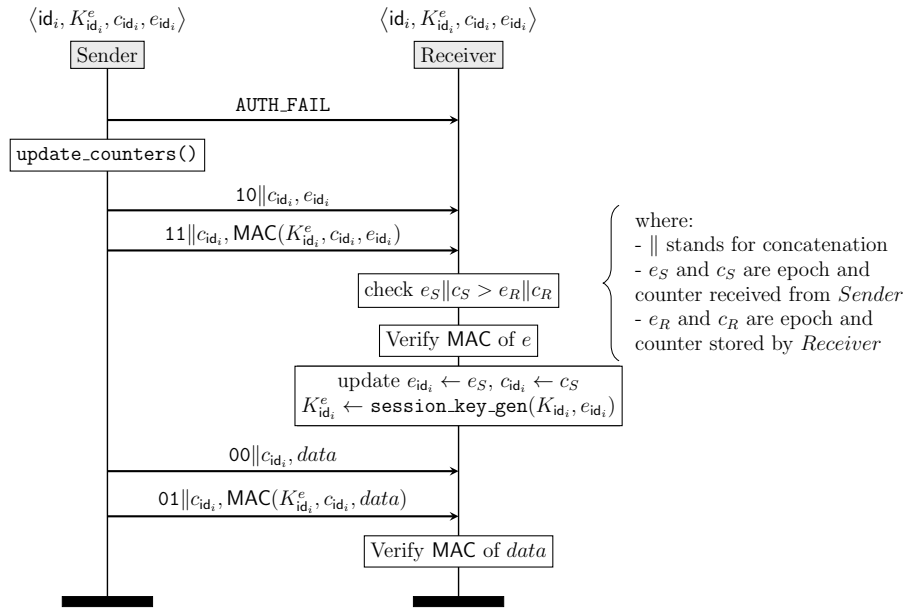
$\langle \mathsf{id}_i, K^e_{\mathsf{id}_i}, c_{\mathsf{id}_i}, e_{\mathsf{id}_i} \rangle$

Sender

$\langle \mathsf{id}_i, K^e_{\mathsf{id}_i}, c_{\mathsf{id}_i}, e_{\mathsf{id}_i} \rangle$

Receiver

AUTH_FAIL

update_counters()

$10 \| c_{\mathsf{id}_i}, e_{\mathsf{id}_i}$

$11 \| c_{\mathsf{id}_i}, \mathsf{MAC}(K^e_{\mathsf{id}_i}, c_{\mathsf{id}_i}, e_{\mathsf{id}_i})$

check $e_S \| c_S > e_R \| c_R$

Verify MAC of $e$

where:
- $\|$ stands for concatenation
- $e_S$ and $c_S$ are epoch and counter received from *Sender*
- $e_R$ and $c_R$ are epoch and counter stored by *Receiver*

update $e_{\mathsf{id}_i} \leftarrow e_S$, $c_{\mathsf{id}_i} \leftarrow c_S$
$K^e_{\mathsf{id}_i} \leftarrow$ session_key_gen$(K_{\mathsf{id}_i}, e_{\mathsf{id}_i})$

$00 \| c_{\mathsf{id}_i}, data$

$01 \| c_{\mathsf{id}_i}, \mathsf{MAC}(K^e_{\mathsf{id}_i}, c_{\mathsf{id}_i}, data)$

Verify MAC of $data$